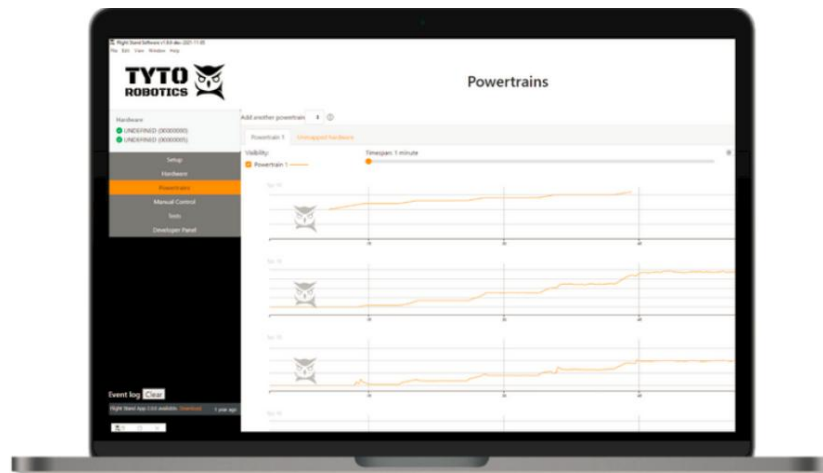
Flight Stand Software v1.0.0-dev-2021-11-05
File Edit View Window Help

TYTO ROBOTICS

Powertrains

Hardware
UNDEFINED (00000000)
UNDEFINED (00000005)

Add another powertrain

Powertrain 1
Unmapped Hardware

Visibility
Powertrain 1

Timespan: 1 minute

Setup
Hardware
Powertrains
Manual Control
Tests
Developer Panel

Event log Clear
Flight Stand App 1.0.0 available. Download 1 year ago